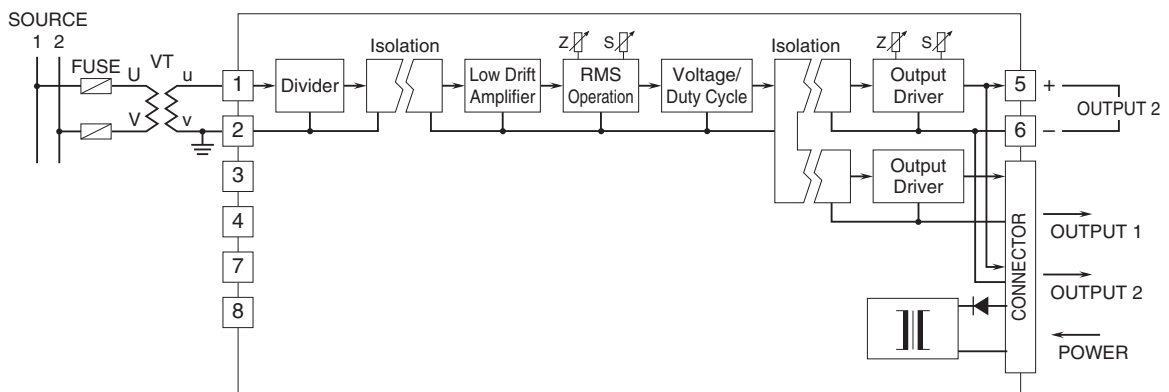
SOURCE
1 2
FUSE U
VT
u
V
v
1
2
3
4
7
8
Divider
Isolation
Low Drift Amplifier
Z S
RMS Operation
Voltage/ Duty Cycle
Isolation
Z S
Output Driver
Output Driver
5
6
+
–
OUTPUT 2
CONNECTOR
OUTPUT 1
OUTPUT 2
POWER